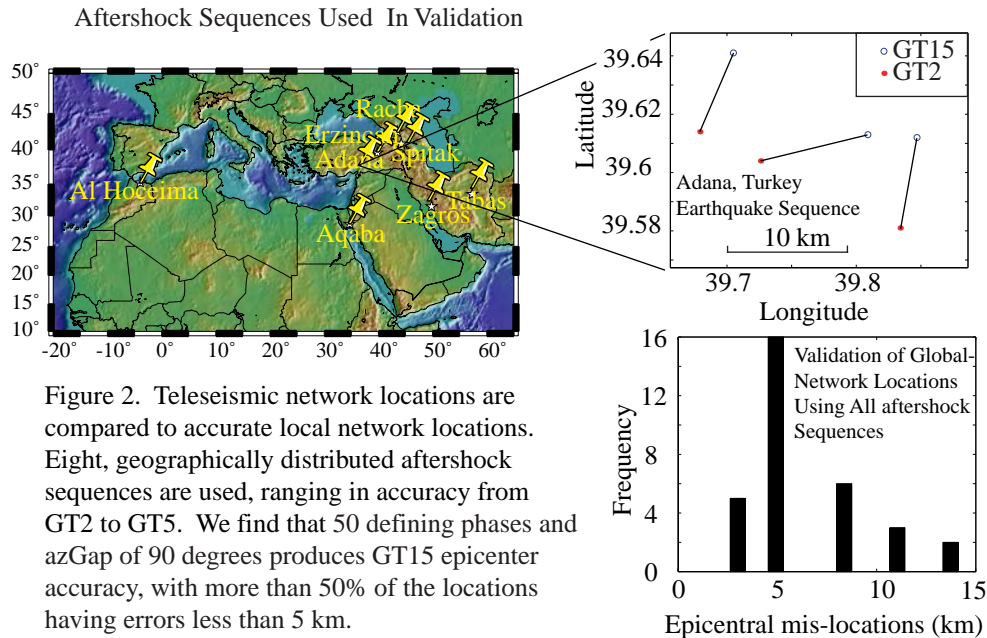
Aftershock Sequences Used In Validation

50° 45° 40° 35° 30° 25° 20° 15° 10°

-20° -10° 0° 10° 20° 30° 40° 50° 60°

Racha
Erzinsan
Spitak
Adana
Al Hoceima
Tabas
Zagros
Aqaba

Latitude

39.64
39.62
39.6
39.58

GT15
GT2

Adana, Turkey Earthquake Sequence

10 km

39.7 39.8

Longitude

Figure 2. Teleseismic network locations are compared to accurate local network locations. Eight, geographically distributed aftershock sequences are used, ranging in accuracy from GT2 to GT5. We find that 50 defining phases and azGap of 90 degrees produces GT15 epicenter accuracy, with more than 50% of the locations having errors less than 5 km.

Frequency

16
12
8
4
0

Validation of Global-Network Locations Using All aftershock Sequences

0 5 10 15

Epicentral mis-locations (km)